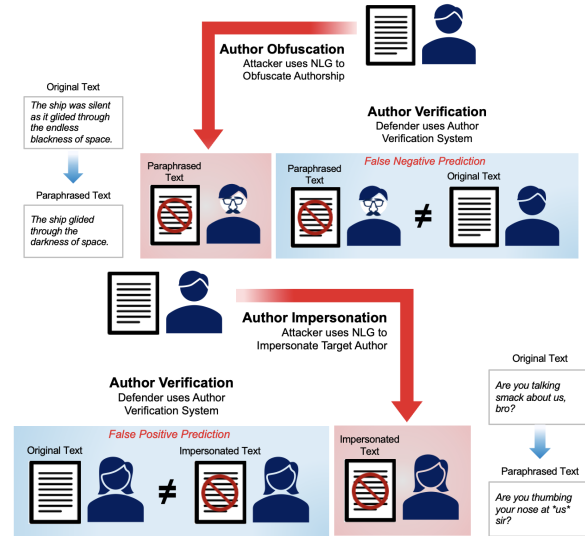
Author Obfuscation
Attacker uses NLG to Obfuscate Authorship

Original Text

The ship was silent as it glided through the endless blackness of space.

Paraphrased Text

The ship glided through the darkness of space.

Author Verification
Defender uses Author Verification System

Paraphrased Text

False Negative Prediction

Paraphrased Text

$\neq$

Original Text

Author Impersonation
Attacker uses NLG to Impersonate Target Author

Original Text

Are you talking smack about us, bro?

Paraphrased Text

Are you thumbing your nose at *us* sir?

Author Verification
Defender uses Author Verification System

False Positive Prediction

Original Text

$\neq$

Impersonated Text

Impersonated Text